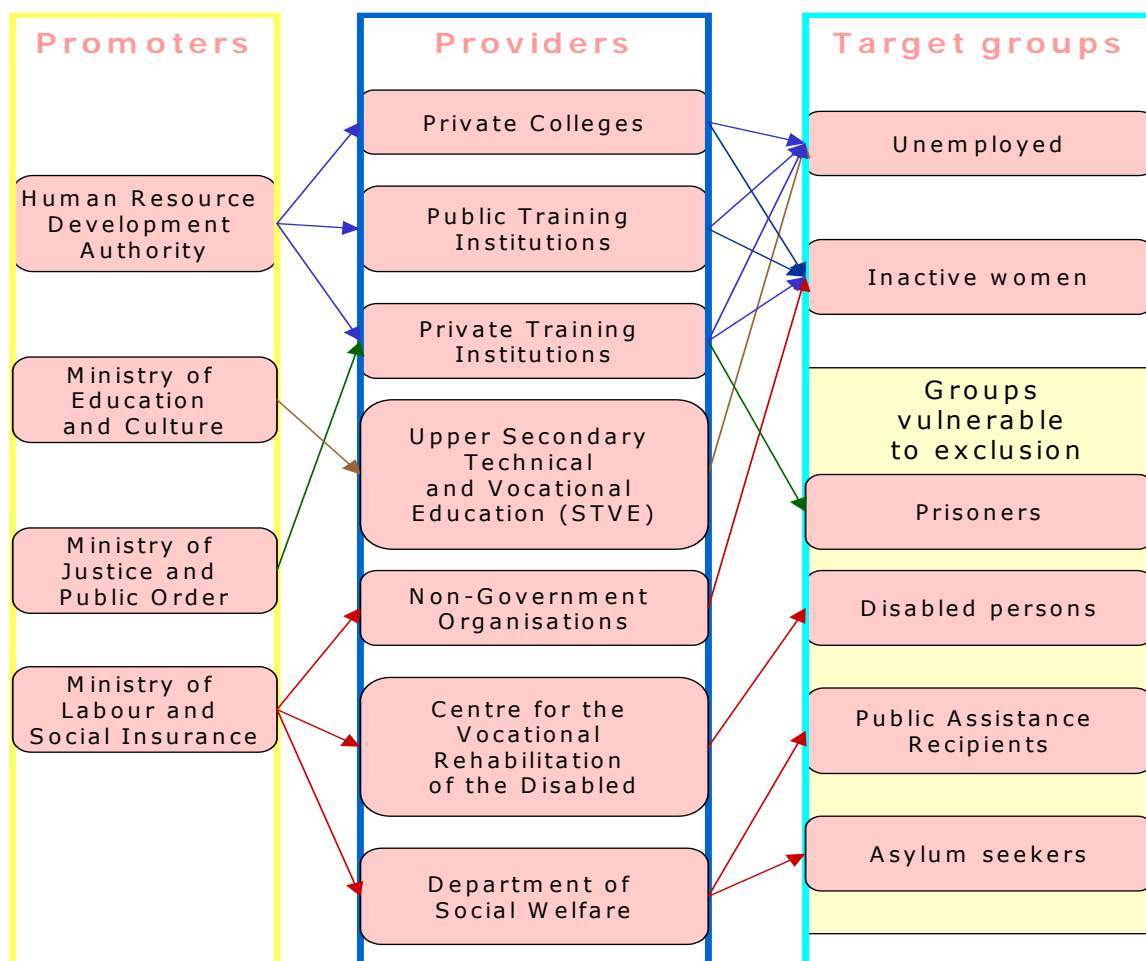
Promoters

Human Resource Development Authority

Ministry of Education and Culture

Ministry of Justice and Public Order

Ministry of Labour and Social Insurance

Providers

Private Colleges

Public Training Institutions

Private Training Institutions

Upper Secondary Technical and Vocational Education (STVE)

Non-Government Organisations

Centre for the Vocational Rehabilitation of the Disabled

Department of Social Welfare

Target groups

Unemployed

Inactive women

Groups vulnerable to exclusion

Prisoners

Disabled persons

Public Assistance Recipients

Asylum seekers